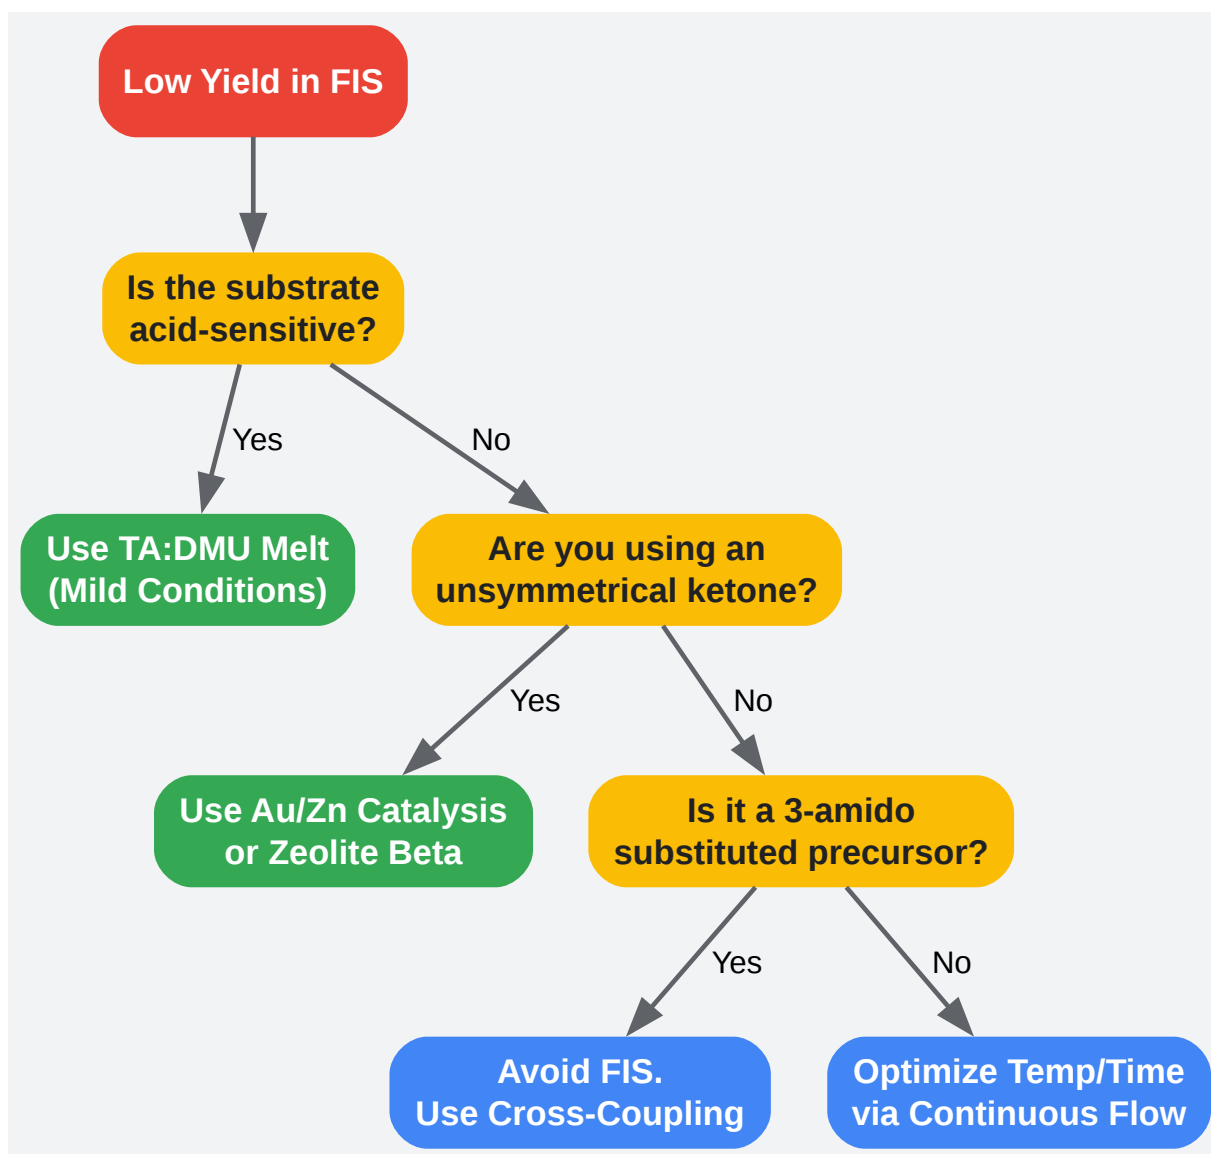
Low Yield in FIS

Is the substrate acid-sensitive?

Yes

No

Use TA:DMU Melt (Mild Conditions)

Are you using an unsymmetrical ketone?

Yes

No

Use Au/Zn Catalysis or Zeolite Beta

Is it a 3-amido substituted precursor?

Yes

No

Avoid FIS. Use Cross-Coupling

Optimize Temp/Time via Continuous Flow